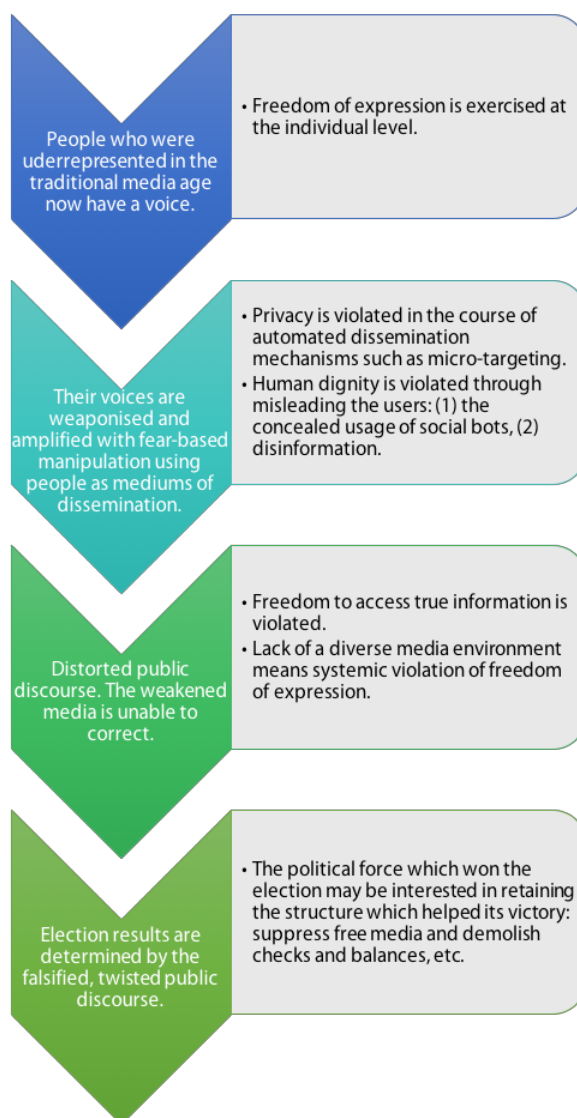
People who were uderrepresented in the traditional media age now have a voice.

• Freedom of expression is exercised at the individual level.

Their voices are weaponised and amplified with fear-based manipulation using people as mediums of dissemination.

• Privacy is violated in the course of automated dissemination mechanisms such as micro-targeting.
• Human dignity is violated through misleading the users: (1) the concealed usage of social bots, (2) disinformation.

Distorted public discourse. The weakened media is unable to correct.

• Freedom to access true information is violated.
• Lack of a diverse media environment means systemic violation of freedom of expression.

Election results are determined by the falsified, twisted public discourse.

• The political force which won the election may be interested in retaining the structure which helped its victory: suppress free media and demolish checks and balances, etc.